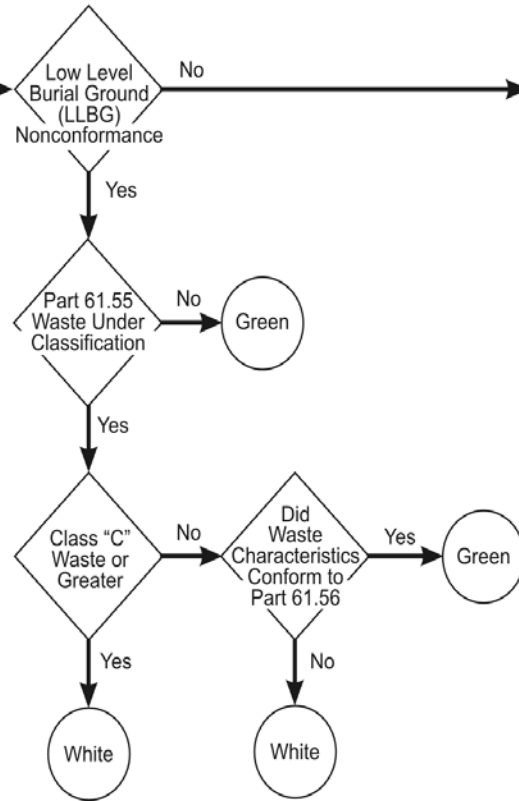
Low Level Burial Ground (LLBG) Nonconformance

No

Yes

Part 61.55 Waste Under Classification

No

Green

Yes

Class "C" Waste or Greater

No

Did Waste Characteristics Conform to Part 61.56

Yes

Green

Yes

No

White

White